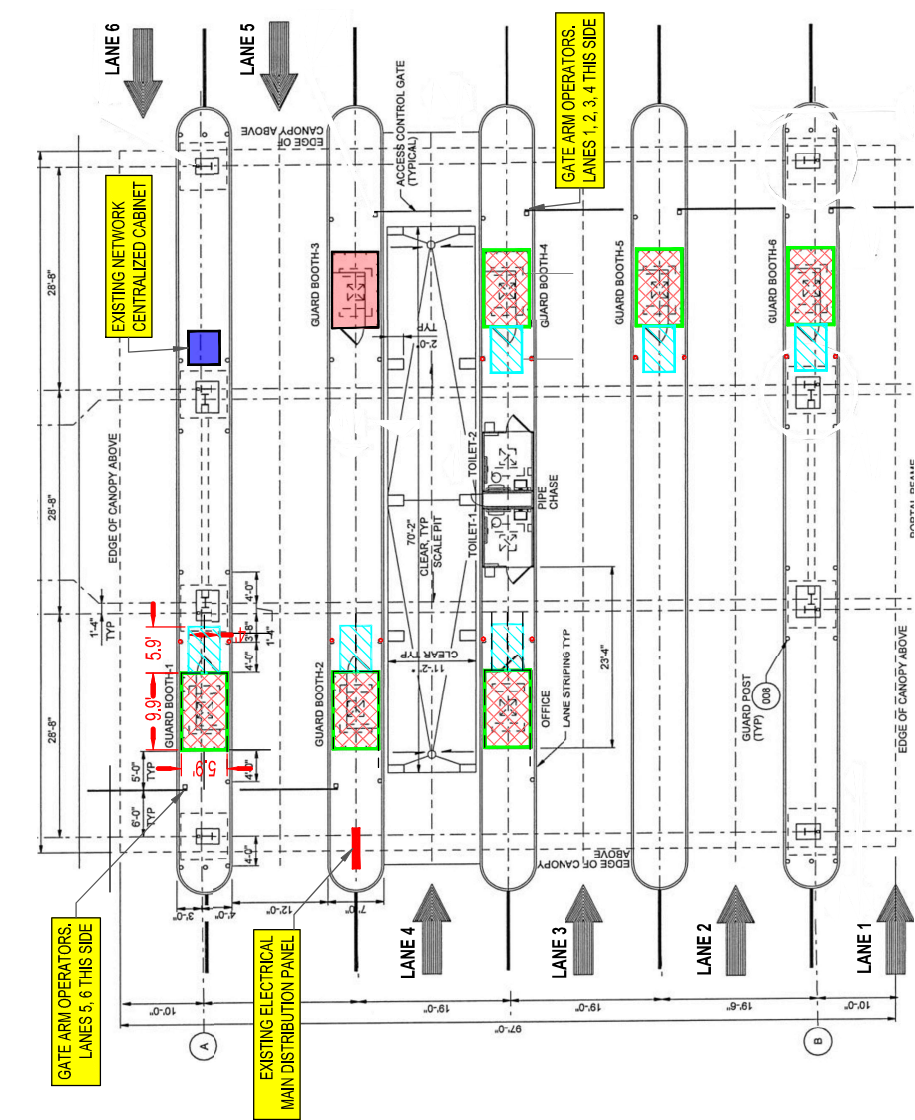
LANE 6
LANE 5
GATE ARM OPERATORS. LANES 1, 2, 3, 4 THIS SIDE
EDGE OF CANOPY ABOVE
ACCESS CONTROL GATE (TYPICAL)
EXISTING NETWORK CENTRALIZED CABINET
28'-8"
28'-8"
28'-8"
GUARD BOOTH-3
GUARD BOOTH-4
GUARD BOOTH-5
GUARD BOOTH-6
12'-0" TYP
EDGE OF CANOPY ABOVE
TOILET-2
TOILET-1
PIPE CHASE
70'-2" CLEAR, TYP SCALE PIT
PORTAL BEAMS
1'-4" TYP
4'-0"
1'-4"
3'-8"
4'-0"
5.9'
4'
9.9'
5.9'
GUARD BOOTH-1
GUARD BOOTH-2
11'-2" CLEAR TYP
OFFICE
LANE STRIPING TYP
23'4"
GUARD POST (TYP) 008
EDGE OF CANOPY ABOVE
5'-0" TYP
6'-0" TYP
4'-0"
4'-0"
EDGE OF CANOPY ABOVE
3'-0"
4'-0"
12'-0"
7'-0"
GATE ARM OPERATORS. LANES 5, 6 THIS SIDE
EXISTING ELECTRICAL MAIN DISTRIBUTION PANEL
LANE 4
LANE 3
LANE 2
LANE 1
10'-0"
19'-0"
19'-0"
19'-6"
10'-0"
97'-0"
A
B